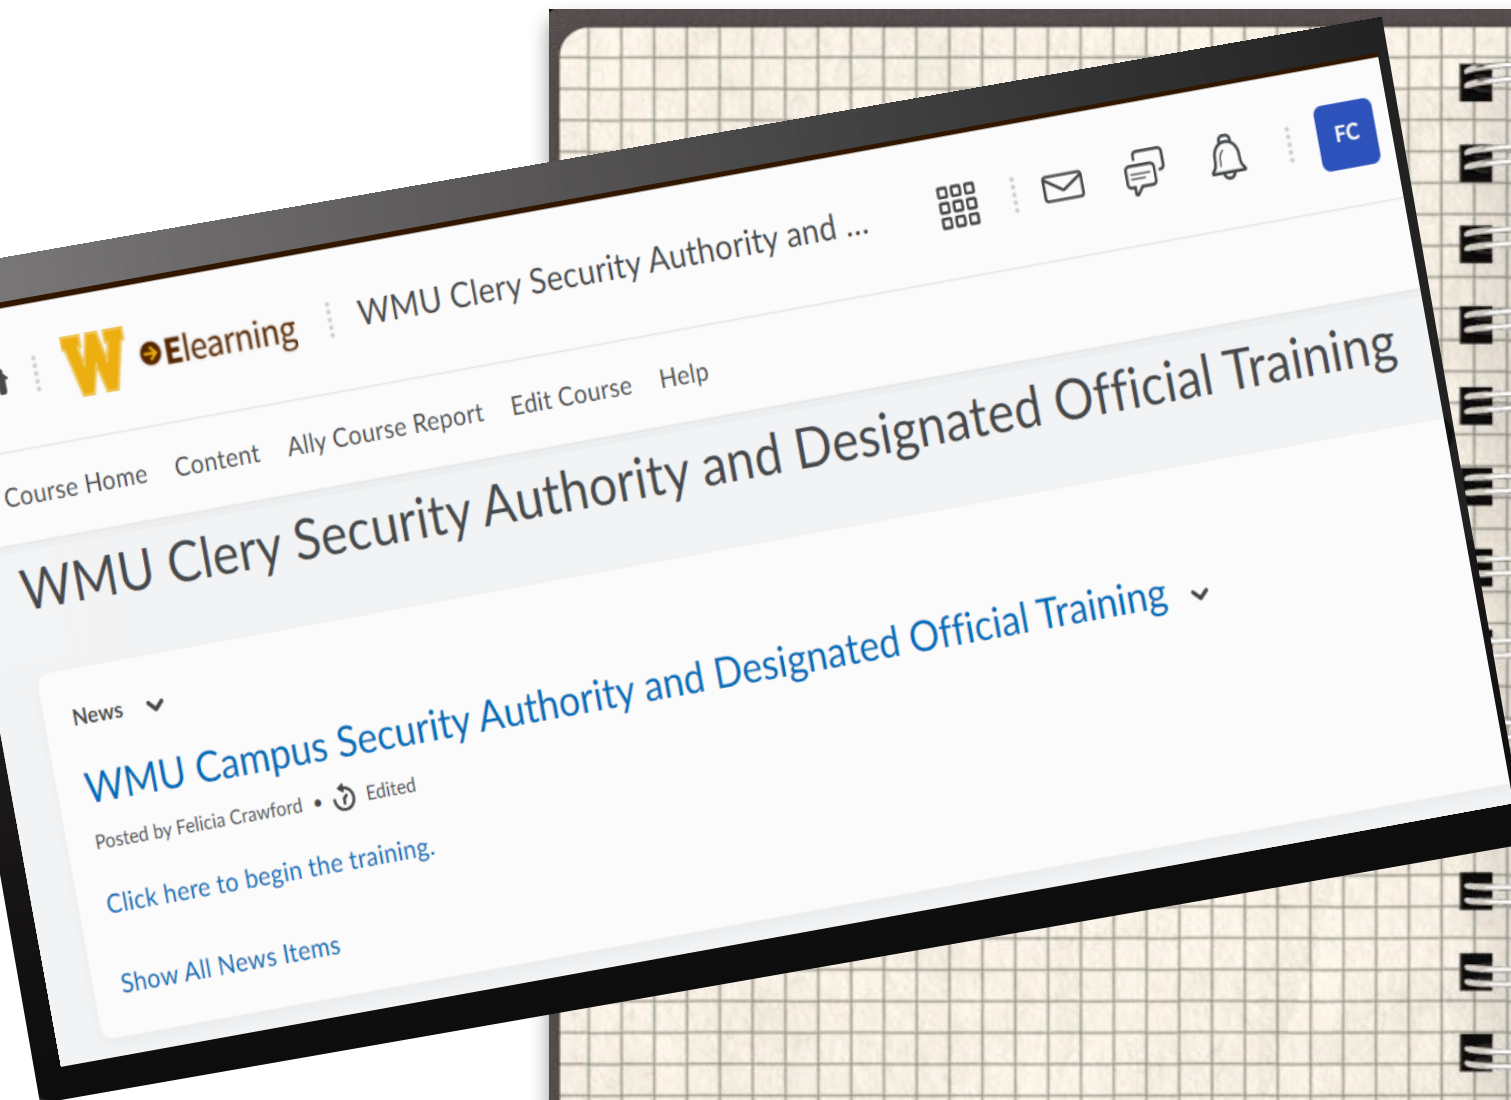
W Elearning

WMU Clery Security Authority and ...

FC

Course Home Content Ally Course Report Edit Course Help

WMU Clery Security Authority and Designated Official Training

News

WMU Campus Security Authority and Designated Official Training

Posted by Felicia Crawford • Edited

Click here to begin the training.

Show All News Items